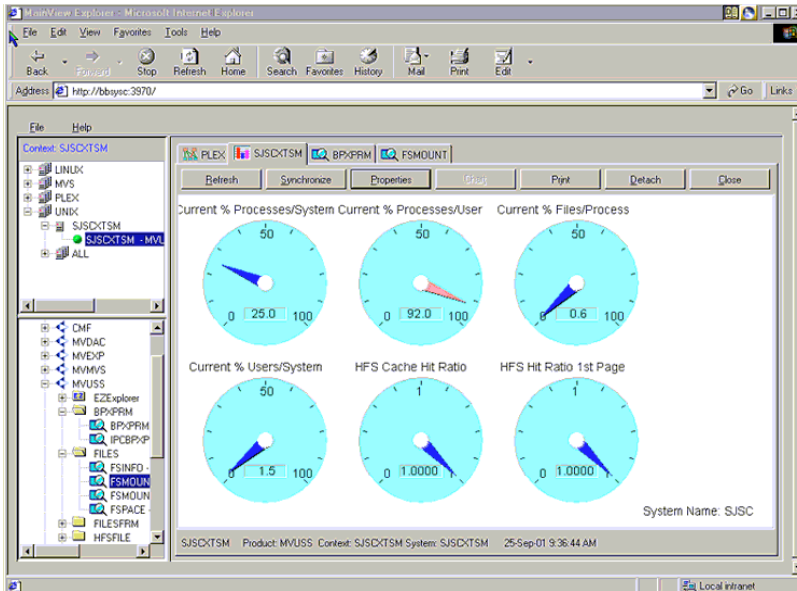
MainView Explorer - Microsoft Internet Explorer

File Edit View Favorites Tools Help

Back Forward Stop Refresh Home Search Favorites History Mail Print Edit

Address http://bbsysc:3970/

Go Links

File Help

Context: SJSCXTSM

LINUX
MVS
PLEX
UNIX
SJSCXTSM
SJSCXTSM - MVU
ALL

CMF
MVDAC
MVEXP
MVMVS
MVUSS
EZExplorer
BPXPRM
BPXPRM
IPCBPXP
FILES
FSINFO -
FSMOUN
FSMOUN
FSPACE -
FILESFRM
HFSFILE

PLEX SJSCXTSM BPXPRM FSMOUNT

Refresh Synchronize Properties Chart Print Detach Close

Current % Processes/System
50
0 25.0 100

Current % Processes/User
50
0 92.0 100

Current % Files/Process
50
0 0.6 100

Current % Users/System
50
0 1.5 100

HFS Cache Hit Ratio
1
0 1.0000

HFS Hit Ratio 1st Page
1
0 1.0000

System Name: SJSC

SJSCXTSM Product: MVUSS Context: SJSCXTSM System: SJSCXTSM 25-Sep-01 9:36:44 AM

Local intranet